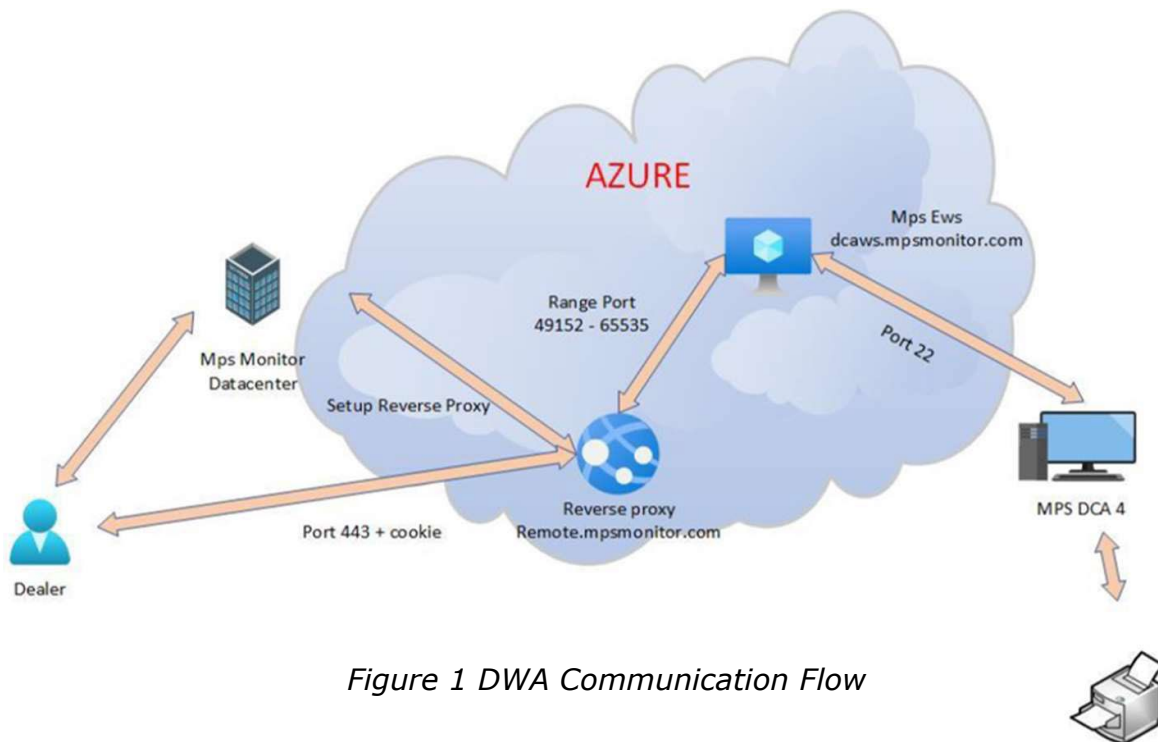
AZURE

Mps Ews
dcaws.mpsmonitor.com

Range Port
49152 - 65535

Port 22

Mps Monitor
Datacenter

Setup Reverse Proxy

Reverse proxy
Remote.mpsmonitor.com

MPS DCA 4

Port 443 + cookie

Dealer

Figure 1 DWA Communication Flow